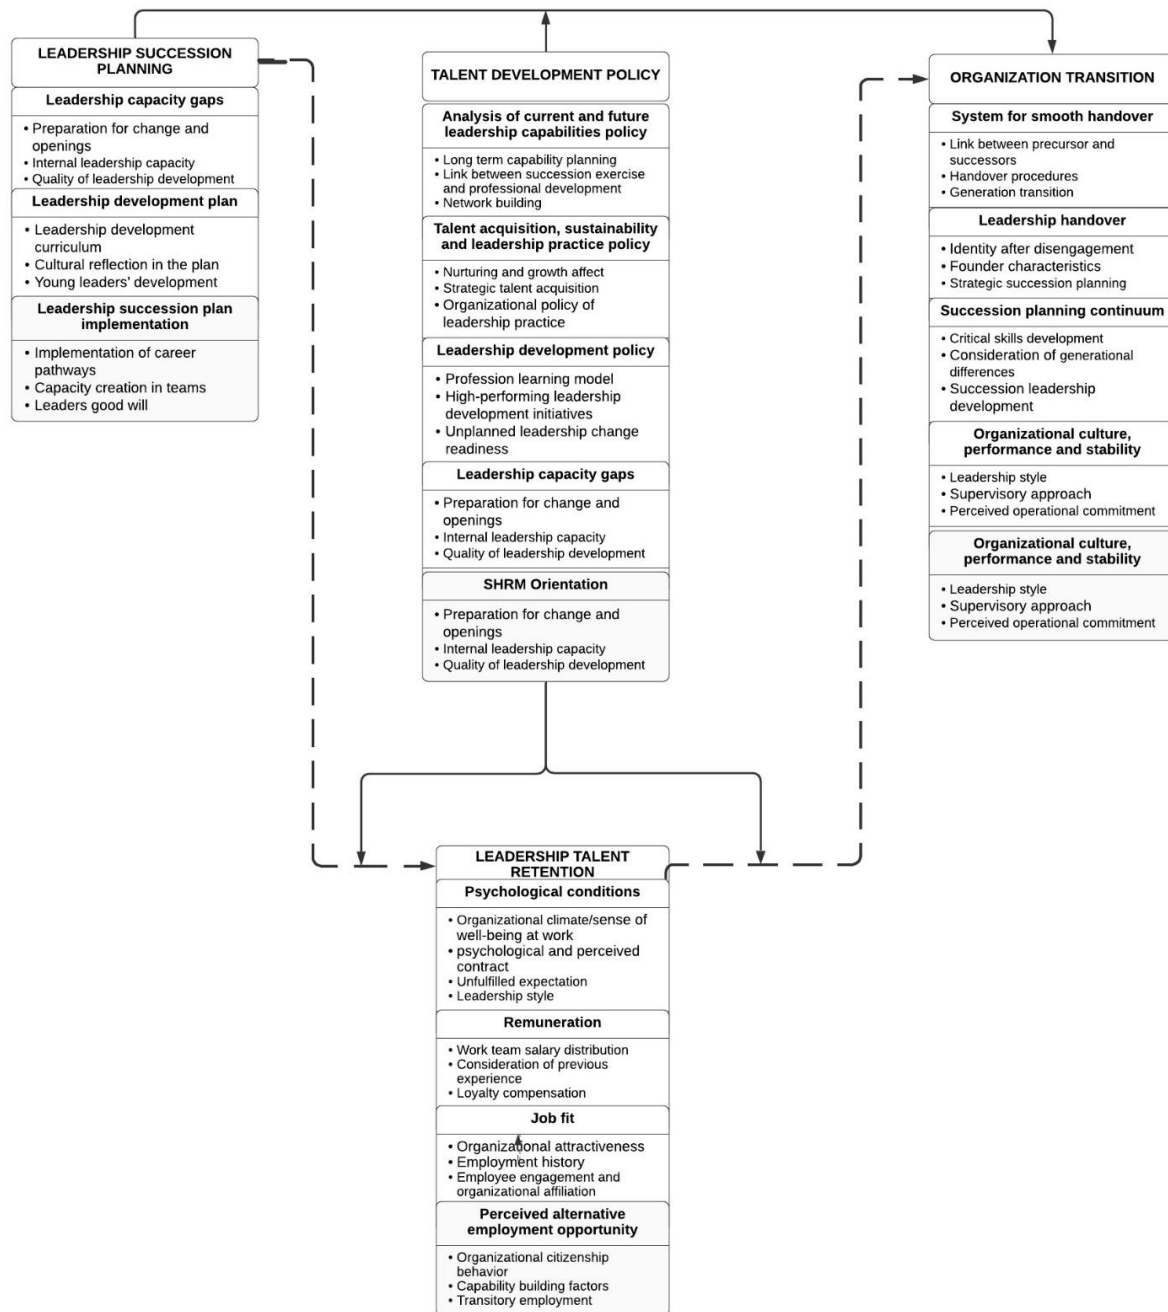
LEADERSHIP SUCCESSION PLANNING

Leadership capacity gaps

• Preparation for change and openings
• Internal leadership capacity
• Quality of leadership development

Leadership development plan

• Leadership development curriculum
• Cultural reflection in the plan
• Young leaders' development

Leadership succession plan implementation

• Implementation of career pathways
• Capacity creation in teams
• Leaders good will

TALENT DEVELOPMENT POLICY

Analysis of current and future leadership capabilities policy

• Long term capability planning
• Link between succession exercise and professional development
• Network building

Talent acquisition, sustainability and leadership practice policy

• Nurturing and growth affect
• Strategic talent acquisition
• Organizational policy of leadership practice

Leadership development policy

• Profession learning model
• High-performing leadership development initiatives
• Unplanned leadership change readiness

Leadership capacity gaps

• Preparation for change and openings
• Internal leadership capacity
• Quality of leadership development

SHRM Orientation

• Preparation for change and openings
• Internal leadership capacity
• Quality of leadership development

ORGANIZATION TRANSITION

System for smooth handover

• Link between precursor and successors
• Handover procedures
• Generation transition

Leadership handover

• Identity after disengagement
• Founder characteristics
• Strategic succession planning

Succession planning continuum

• Critical skills development
• Consideration of generational differences
• Succession leadership development

Organizational culture, performance and stability

• Leadership style
• Supervisory approach
• Perceived operational commitment

Organizational culture, performance and stability

• Leadership style
• Supervisory approach
• Perceived operational commitment

LEADERSHIP TALENT RETENTION

Psychological conditions

• Organizational climate/sense of well-being at work
• psychological and perceived contract
• Unfulfilled expectation
• Leadership style

Remuneration

• Work team salary distribution
• Consideration of previous experience
• Loyalty compensation

Job fit

• Organizational attractiveness
• Employment history
• Employee engagement and organizational affiliation

Perceived alternative employment opportunity

• Organizational citizenship behavior
• Capability building factors
• Transitory employment